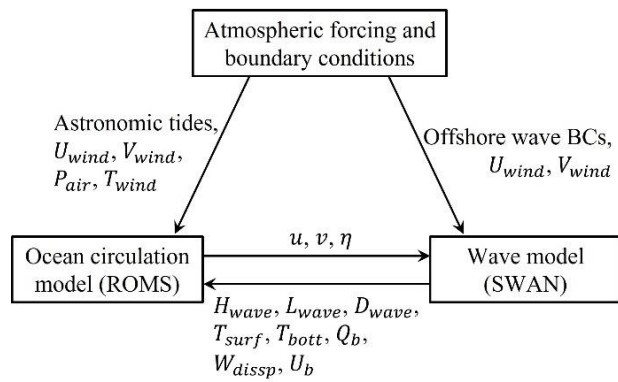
Atmospheric forcing and boundary conditions

Astronomic tides, $U_{wind}$, $V_{wind}$, $P_{air}$, $T_{wind}$

Offshore wave BCs, $U_{wind}$, $V_{wind}$

Ocean circulation model (ROMS)

$u$, $v$, $\eta$

Wave model (SWAN)

$H_{wave}$, $L_{wave}$, $D_{wave}$, $T_{surf}$, $T_{bott}$, $Q_b$, $W_{dissp}$, $U_b$